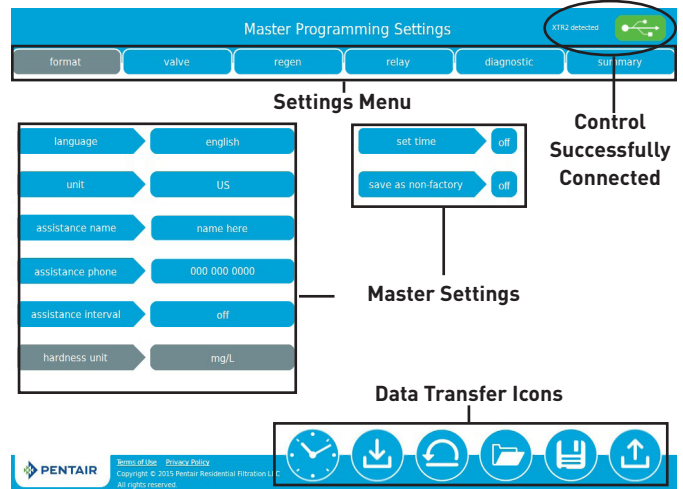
Master Programming Settings

XTR2 detected

format | valve | regen | relay | diagnostic | summary

Settings Menu

Control Successfully Connected

language | english

unit | US

assistance name | name here

assistance phone | 000 000 0000

assistance interval | off

hardness unit | mg/L

set time | off

save as non-factory | off

Master Settings

Data Transfer Icons

PENTAIR

Terms of Use Privacy Policy
Copyright © 2015 Pentair Residential Filtration LLC
All rights reserved